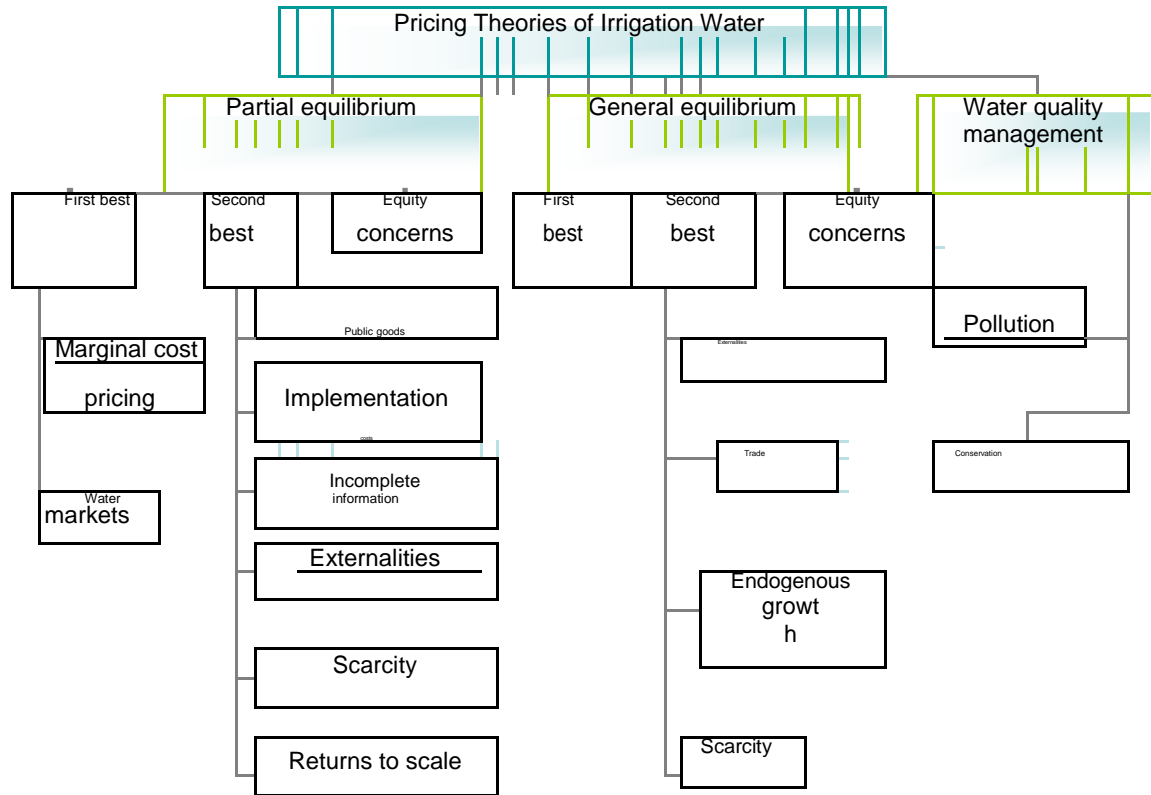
Pricing Theories of Irrigation Water

Partial equilibrium

General equilibrium

Water quality management

First best

Second best

Equity concerns

First best

Second best

Equity concerns

Public goods

Marginal cost pricing

Implementation costs

Incomplete information

Water markets

Externalities

Scarcity

Returns to scale

Externalities

Trade

Endogenous growt h

Scarcity

Pollution

Conservation